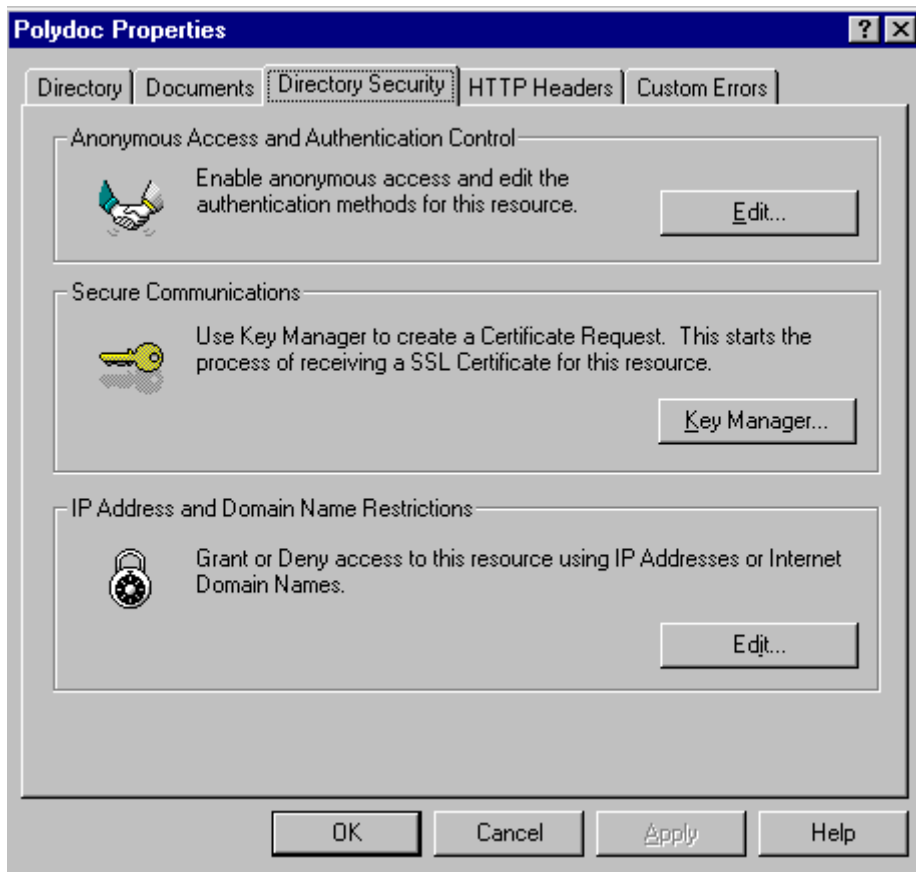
Polydoc Properties

?

X

Directory | Documents | Directory Security | HTTP Headers | Custom Errors

Anonymous Access and Authentication Control

Enable anonymous access and edit the authentication methods for this resource.

Edit...

Secure Communications

Use Key Manager to create a Certificate Request. This starts the process of receiving a SSL Certificate for this resource.

Key Manager...

IP Address and Domain Name Restrictions

Grant or Deny access to this resource using IP Addresses or Internet Domain Names.

Edit...

OK

Cancel

Apply

Help